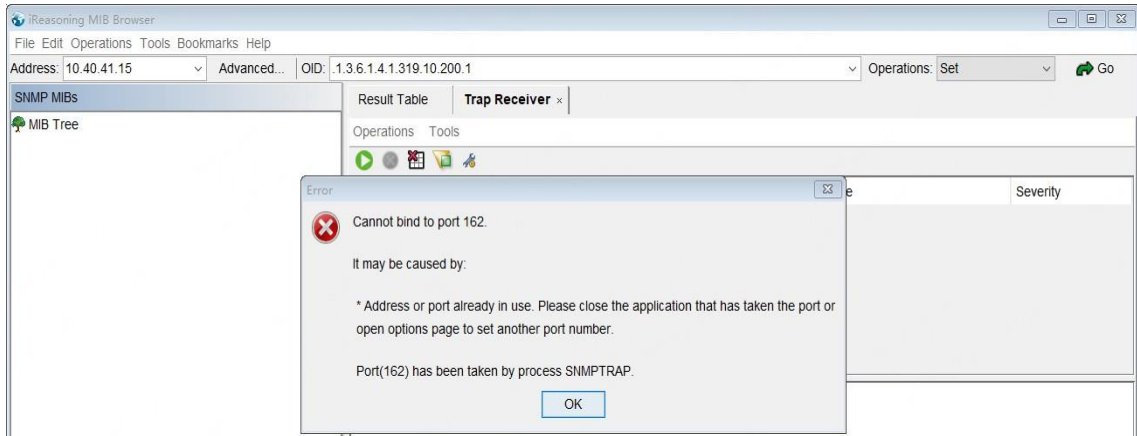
iReasoning MIB Browser

File Edit Operations Tools Bookmarks Help

Address: 10.40.41.15 Advanced... OID: .1.3.6.1.4.1.319.10.200.1 Operations: Set Go

SNMP MIBs

MIB Tree

Result Table Trap Receiver ×

Operations Tools

e Severity

Error

Cannot bind to port 162.

It may be caused by:

* Address or port already in use. Please close the application that has taken the port or open options page to set another port number.

Port(162) has been taken by process SNMPTRAP.

OK